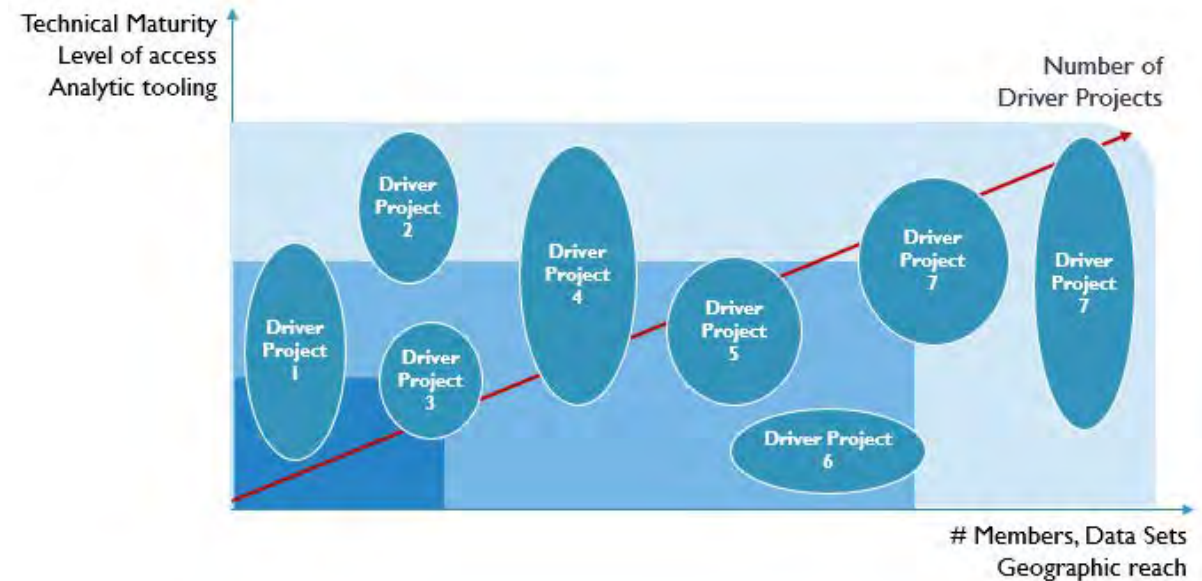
Technical Maturity
Level of access
Analytic tooling

Number of
Driver Projects

Driver Project 2

Driver Project 1

Driver Project 3

Driver Project 4

Driver Project 5

Driver Project 6

Driver Project 7

Driver Project 7

# Members, Data Sets
Geographic reach